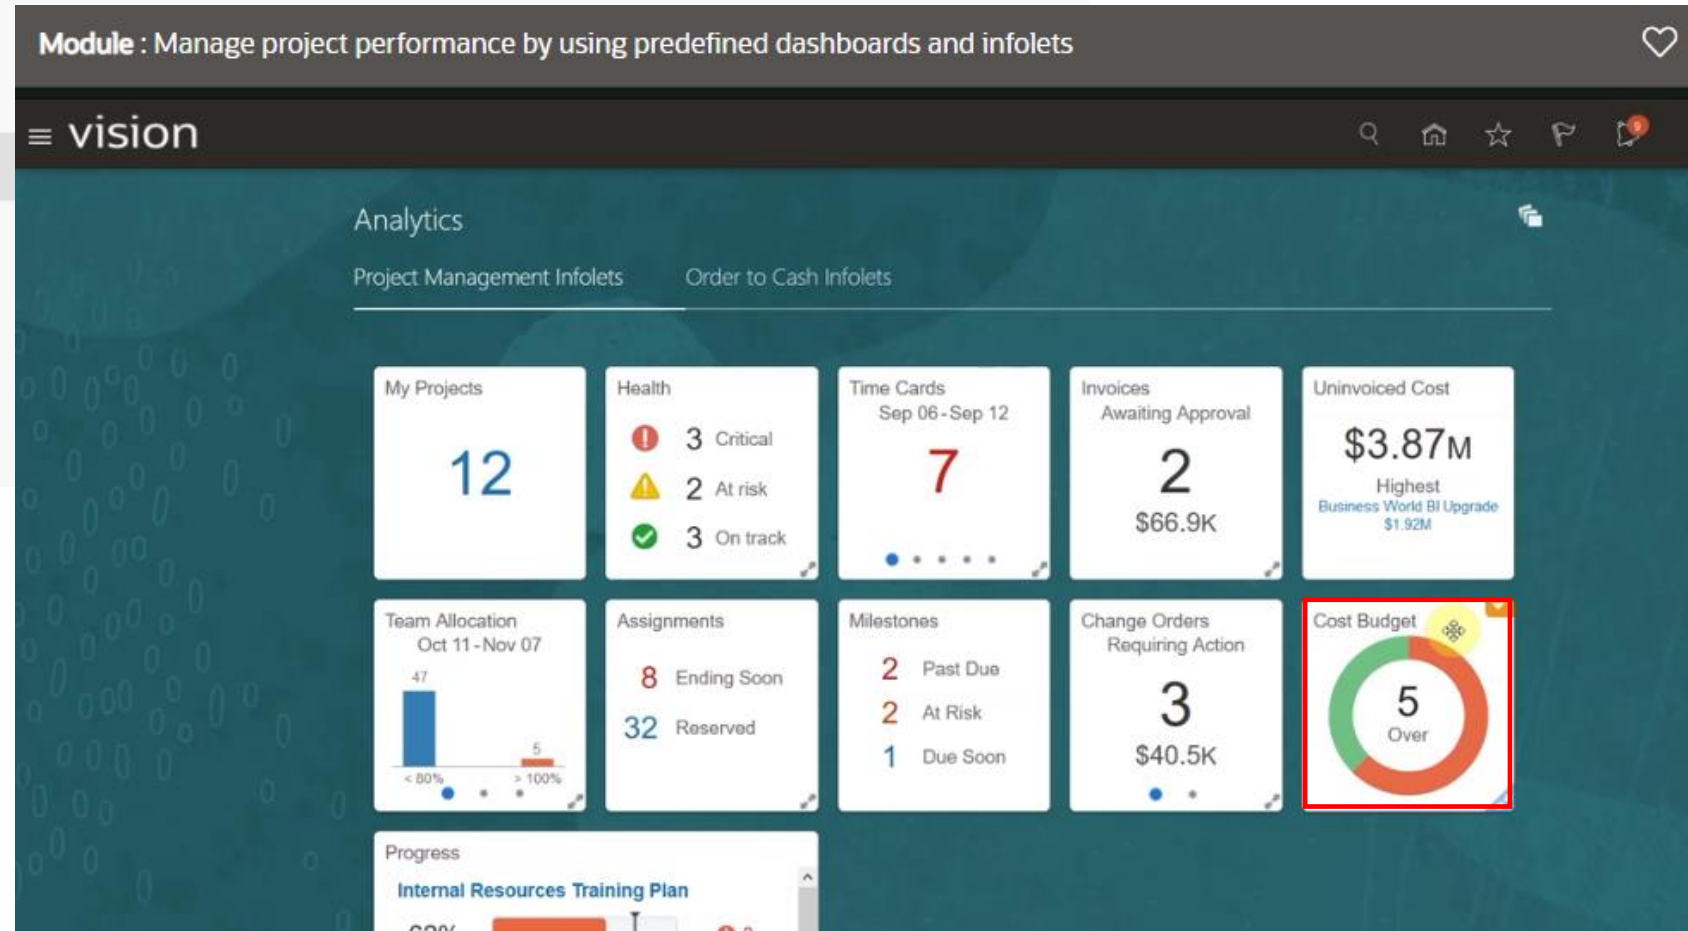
Module : Manage project performance by using predefined dashboards and infolets

vision

Analytics

Project Management Infolets

Order to Cash Infolets

My Projects
12

Health
3 Critical
2 At risk
3 On track

Time Cards
Sep 06 - Sep 12
7

Invoices
Awaiting Approval
2
$66.9K

Uninvoiced Cost
$3.87M
Highest
Business World BI Upgrade
$1.92M

Team Allocation
Oct 11 - Nov 07
47
5
< 80%
> 100%

Assignments
8 Ending Soon
32 Reserved

Milestones
2 Past Due
2 At Risk
1 Due Soon

Change Orders
Requiring Action
3
$40.5K

Cost Budget
5
Over

Progress
Internal Resources Training Plan
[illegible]